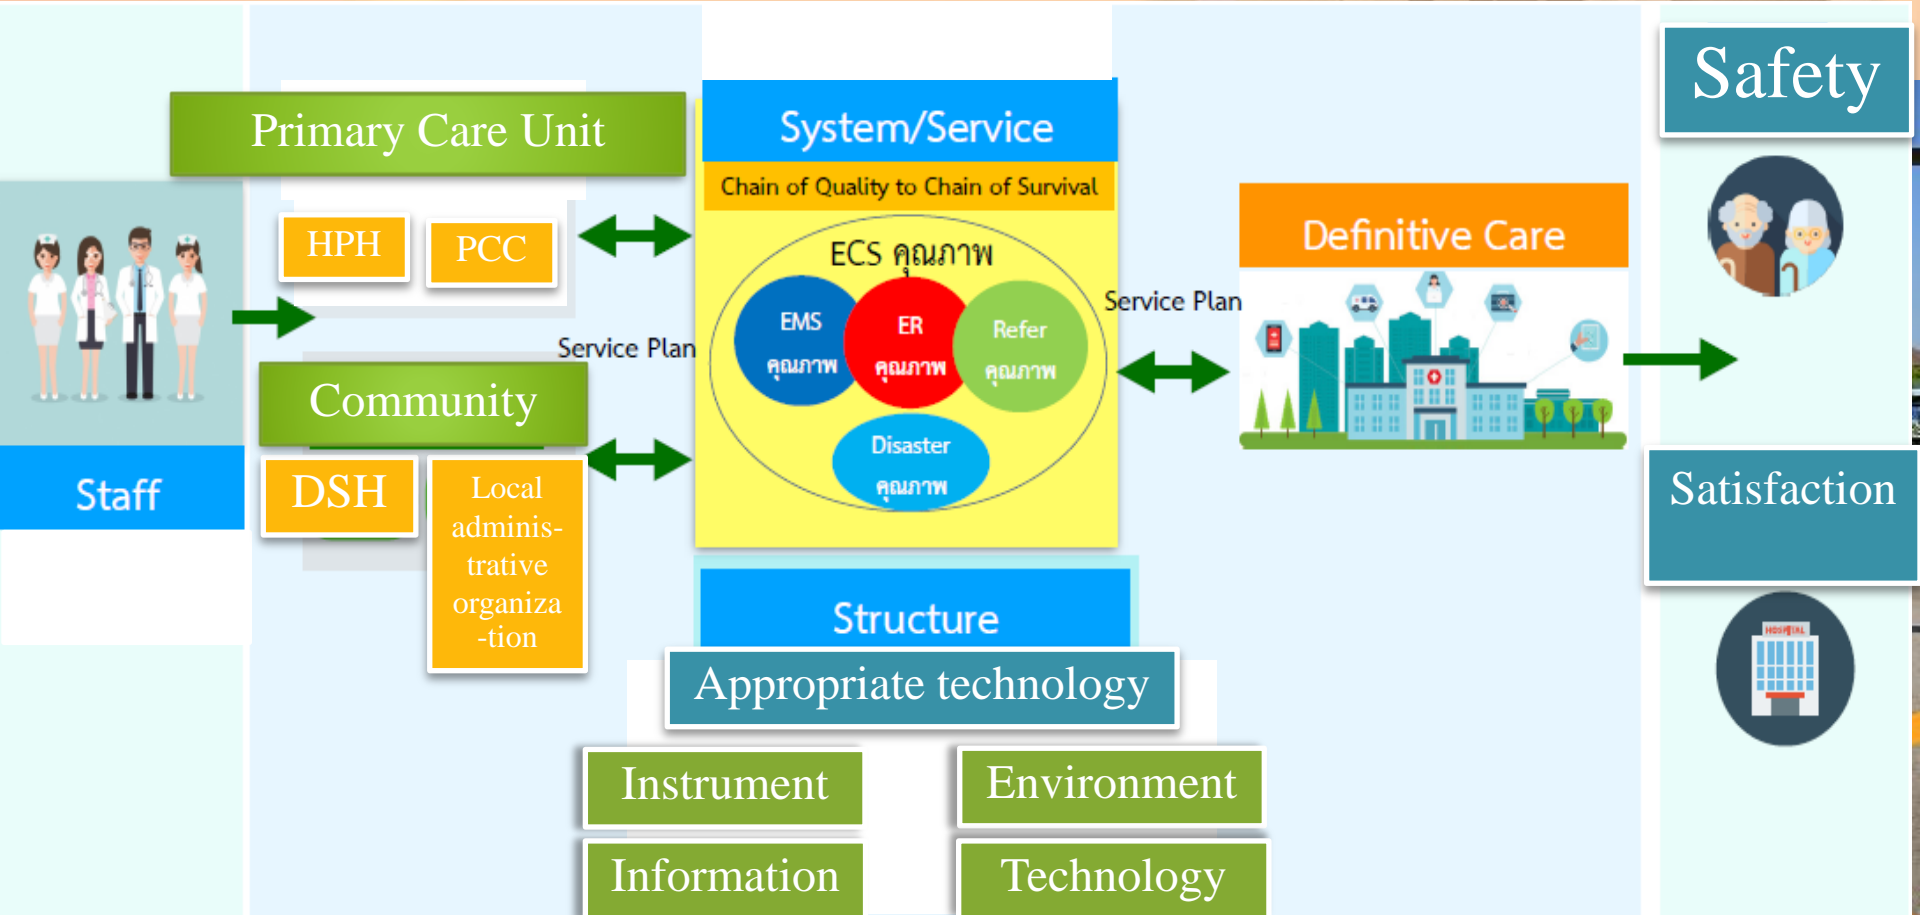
Primary Care Unit

HPH

PCC

Staff

Community

DSH

Local administrative organiza-tion

System/Service

Chain of Quality to Chain of Survival

ECS คุณภาพ

EMS คุณภาพ

ER คุณภาพ

Refer คุณภาพ

Disaster คุณภาพ

Service Plan

Service Plan

Definitive Care

Safety

Satisfaction

HOSPITAL

Structure

Appropriate technology

Instrument

Environment

Information

Technology